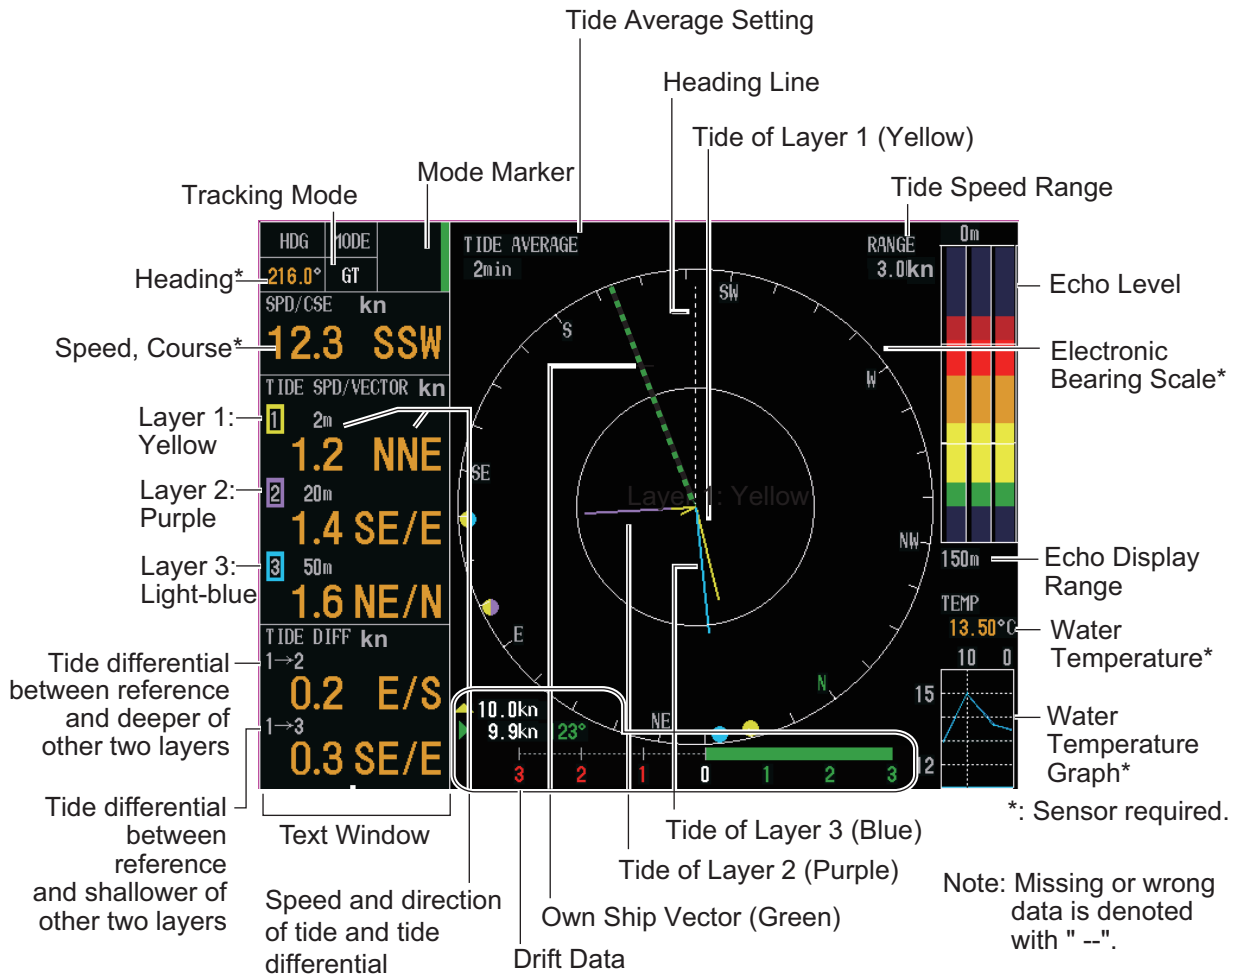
Tide Average Setting

Heading Line

Tide of Layer 1 (Yellow)

Tide Speed Range

Mode Marker

Tracking Mode

HDG | MODE

Heading* 216.0° GT

SPD/CSE kn

Speed, Course* 12.3 SSW

TIDE SPD/VECTOR kn

Layer 1: Yellow 1 2m 1.2 NNE

Layer 2: Purple 2 20m 1.4 SE/E

Layer 3: Light-blue 3 50m 1.6 NE/N

TIDE DIFF kn

Tide differential between reference and deeper of other two layers 1→2 0.2 E/S

1→3 0.3 SE/E

Tide differential between reference and shallower of other two layers

Text Window

TIDE AVERAGE 2min

RANGE 3.0kn

0m

Echo Level

Electronic Bearing Scale*

SW S W SE NW E N NE

Layer 1: Yellow

150m

Echo Display Range

TEMP 13.50°C

Water Temperature*

10 0

15

12

Water Temperature Graph*

*: Sensor required.

10.0kn 9.9kn 23°

3 2 1 0 1 2 3

Tide of Layer 3 (Blue)

Tide of Layer 2 (Purple)

Own Ship Vector (Green)

Speed and direction of tide and tide differential

Drift Data

Note: Missing or wrong data is denoted with " --".